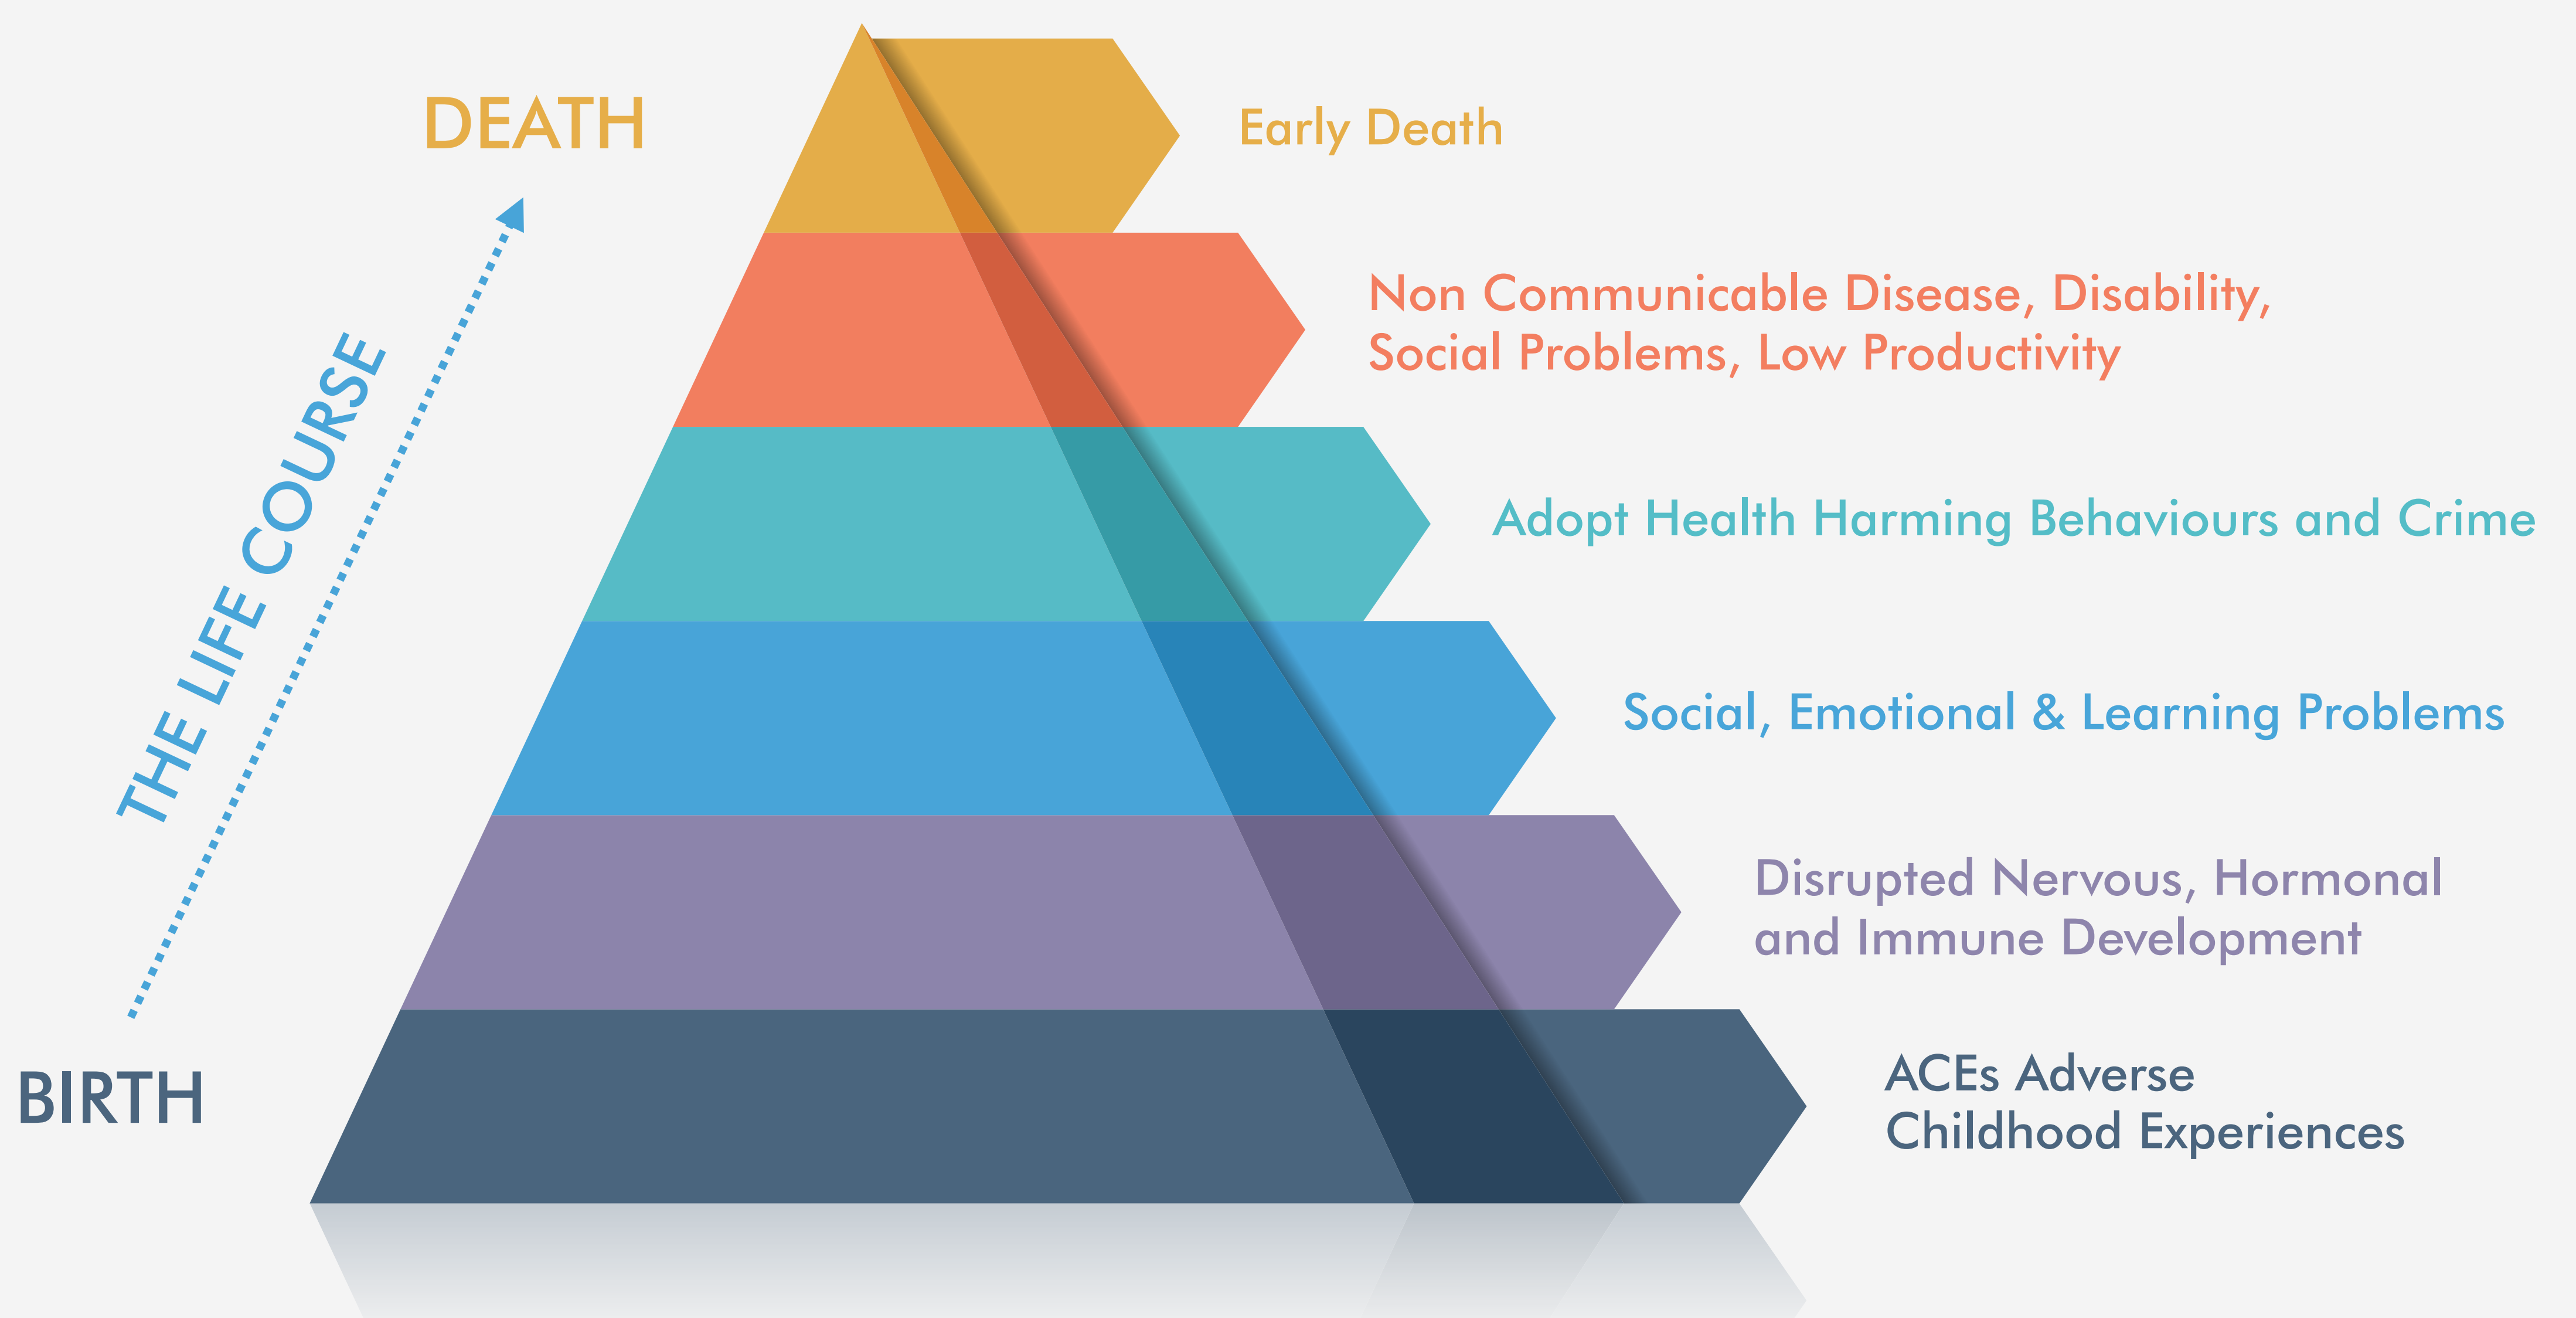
DEATH

THE LIFE COURSE

BIRTH

Early Death

Non Communicable Disease, Disability, Social Problems, Low Productivity

Adopt Health Harming Behaviours and Crime

Social, Emotional & Learning Problems

Disrupted Nervous, Hormonal and Immune Development

ACEs Adverse Childhood Experiences